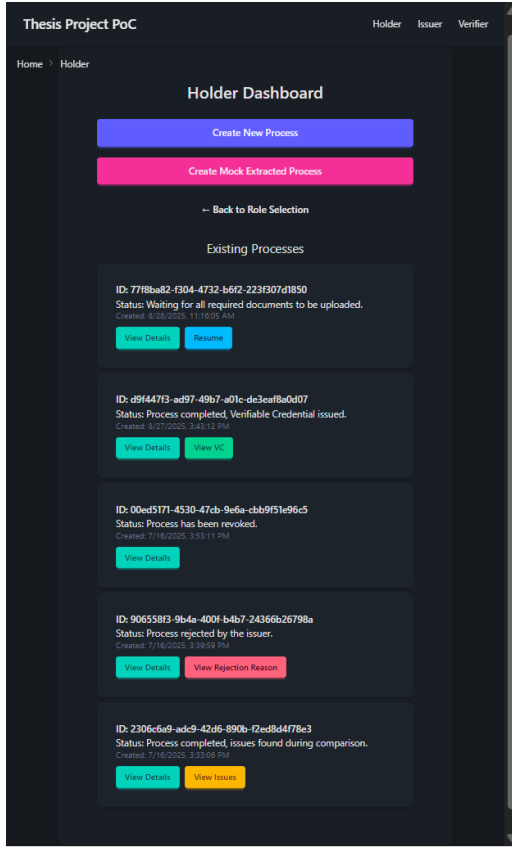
Thesis Project PoC

Holder Issuer Verifier

Home > Holder

Holder Dashboard

Create New Process

Create Mock Extracted Process

← Back to Role Selection

Existing Processes

ID: 77f8ba82-f304-4732-b6f2-223f307d1850
Status: Waiting for all required documents to be uploaded.
Created: 8/28/2025, 11:16:05 AM
View Details Resume

ID: d9f447f3-ad97-49b7-a01c-de3eaf8a0d07
Status: Process completed, Verifiable Credential issued.
Created: 8/27/2025, 3:43:12 PM
View Details View VC

ID: 00ed5171-4530-47cb-9e6a-cbb9f51e96c5
Status: Process has been revoked.
Created: 7/16/2025, 3:53:11 PM
View Details

ID: 906558f3-9b4a-400f-b4b7-24366b26798a
Status: Process rejected by the issuer.
Created: 7/16/2025, 3:39:59 PM
View Details View Rejection Reason

ID: 2306c6a9-adc9-42d6-890b-f2ed8d4f78e3
Status: Process completed, issues found during comparison.
Created: 7/16/2025, 3:33:06 PM
View Details View Issues